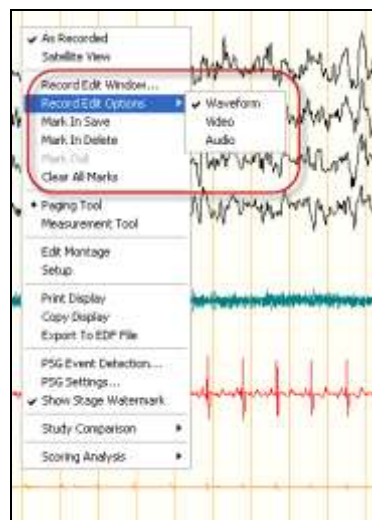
✔ As Recorded
Satellite View
Record Edit Window...
Record Edit Options ▸
Mark In Save
Mark In Delete
Mark Out
Clear All Marks
• Paging Tool
Measurement Tool
Edit Montage
Setup
Print Display
Copy Display
Export To EDF File
PSG Event Detection...
PSG Settings...
✔ Show Stage Watermark
Study Comparison ▸
Scoring Analysis ▸

✔ Waveform
Video
Audio